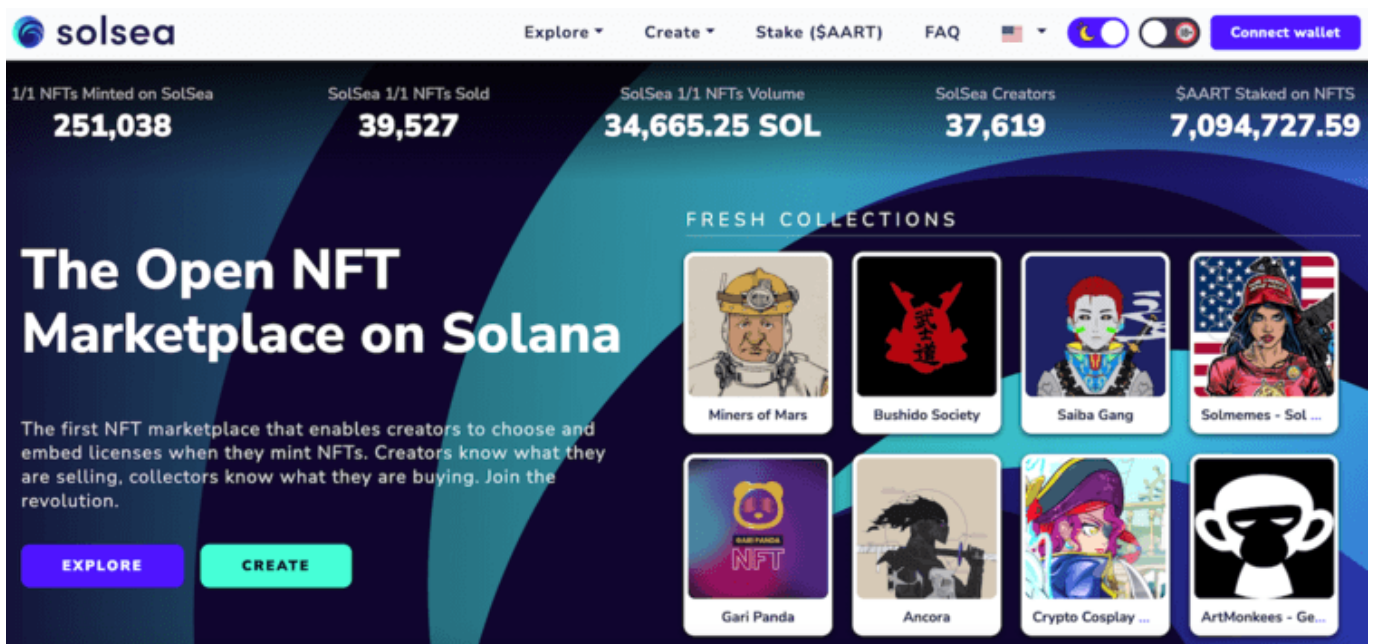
solsea

Explore ▾ Create ▾ Stake ($AART) FAQ

Connect wallet

1/1 NFTs Minted on SolSea
251,038

SolSea 1/1 NFTs Sold
39,527

SolSea 1/1 NFTs Volume
34,665.25 SOL

SolSea Creators
37,619

$AART Staked on NFTS
7,094,727.59

The Open NFT Marketplace on Solana

The first NFT marketplace that enables creators to choose and embed licenses when they mint NFTs. Creators know what they are selling, collectors know what they are buying. Join the revolution.

EXPLORE

CREATE

FRESH COLLECTIONS

Miners of Mars

Bushido Society

Saiba Gang

Solmemes - Sol ...

GARI PANDA
NFT

Gari Panda

Ancora

Crypto Cosplay ...

ArtMonkees - Ge...